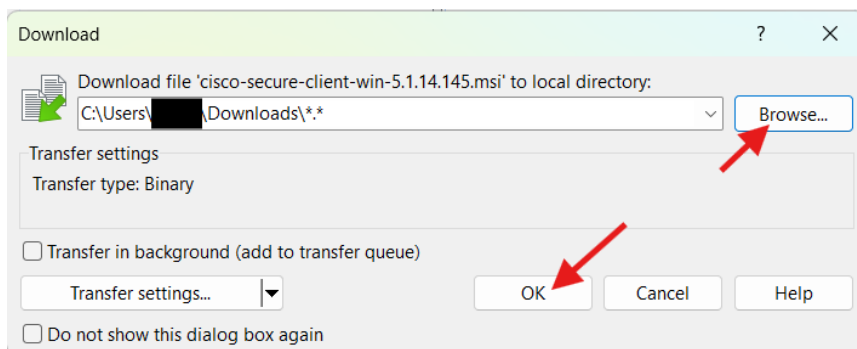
Download

?

Download file 'cisco-secure-client-win-5.1.14.145.msi' to local directory:

C:\Users\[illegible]\Downloads\*.*

Browse...

Transfer settings

Transfer type: Binary

Transfer in background (add to transfer queue)

Transfer settings...

OK

Cancel

Help

Do not show this dialog box again